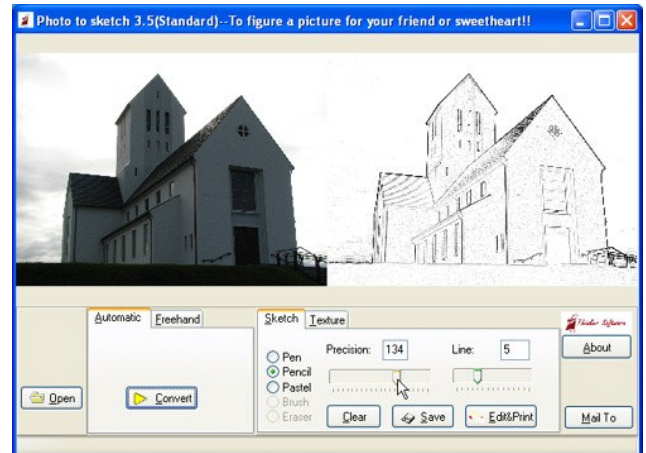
Photo to sketch 3.5(Standard)--To figure a picture for your friend or sweetheart!!

Automatic | Freehand

Sketch | Texture

Open

Convert

Pen
Pencil
Pastel
Brush
Eraser

Precision: 134

Line: 5

Clear

Save

Edit&Print

About

Mail To